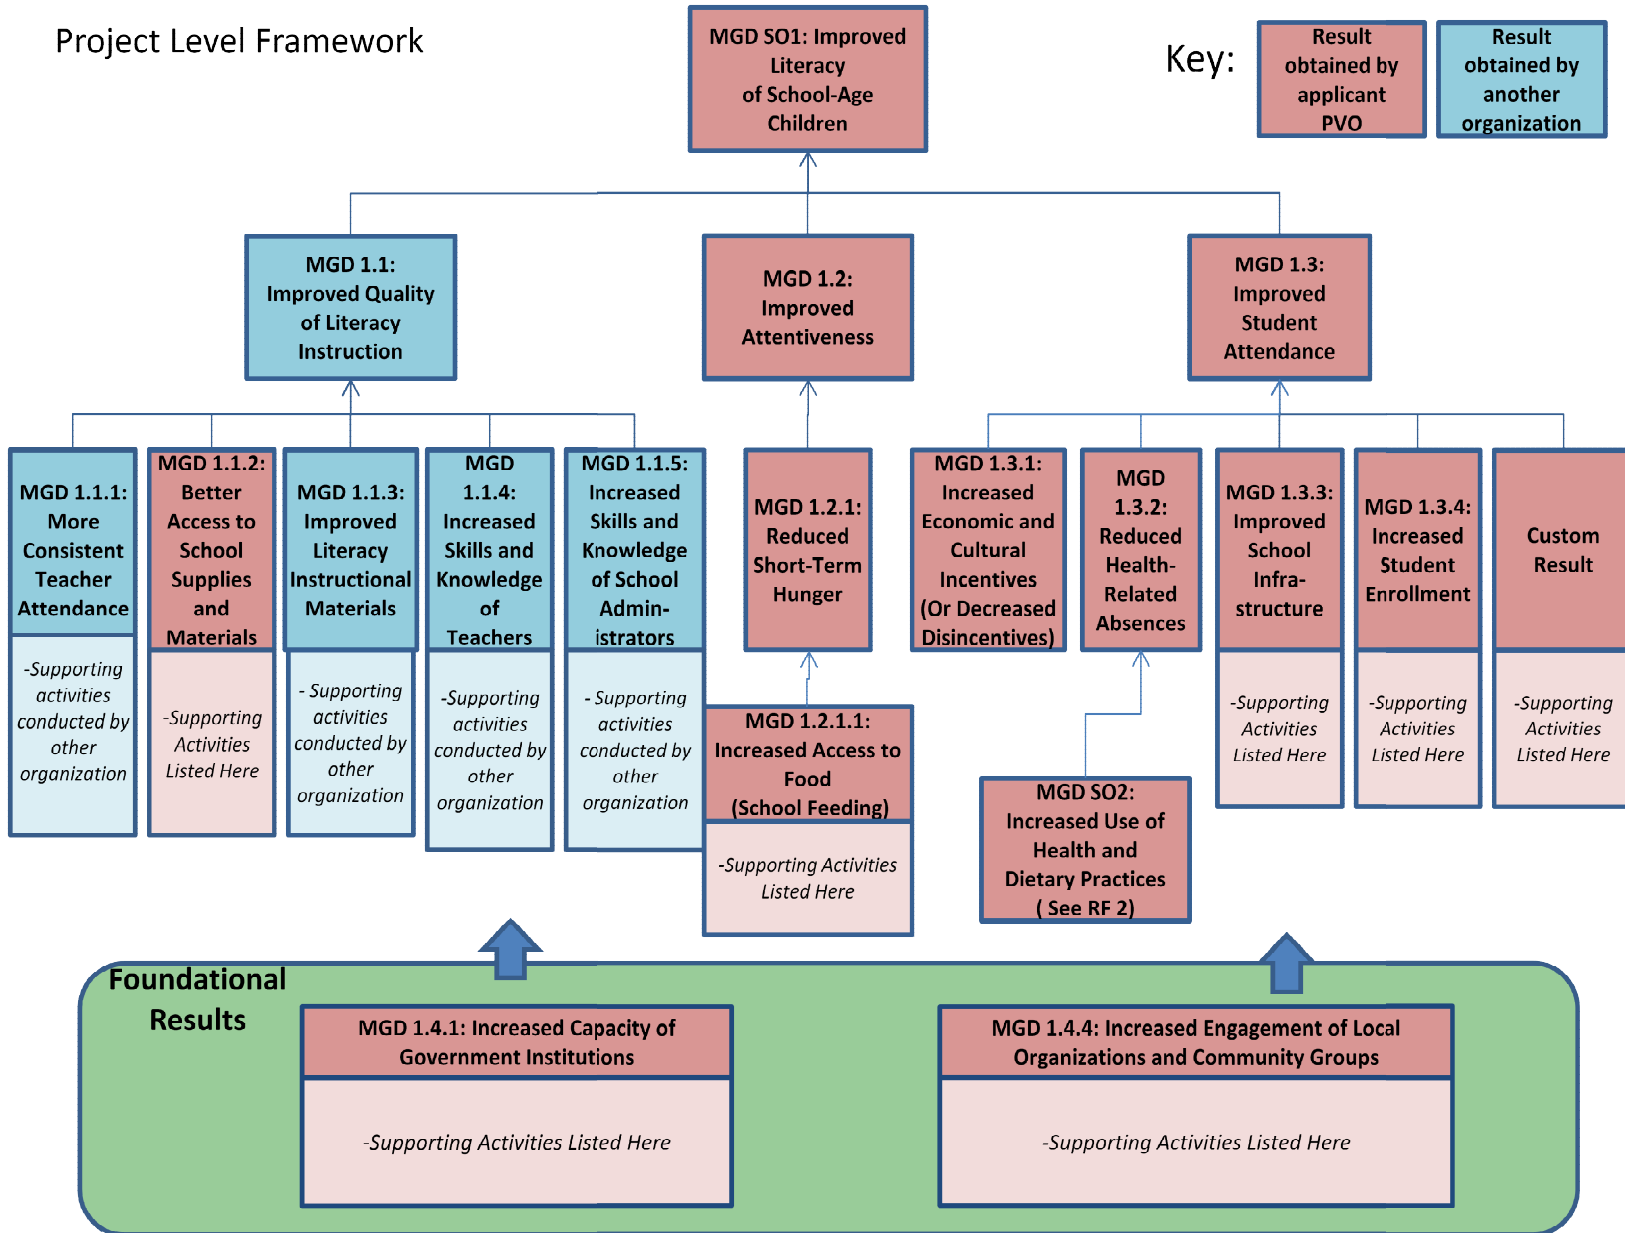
Project Level Framework

MGD SO1: Improved Literacy of School-Age Children

Key: Result obtained by applicant PVO

Result obtained by another organization

MGD 1.1: Improved Quality of Literacy Instruction

MGD 1.2: Improved Attentiveness

MGD 1.3: Improved Student Attendance

MGD 1.1.1: More Consistent Teacher Attendance

-Supporting activities conducted by other organization

MGD 1.1.2: Better Access to School Supplies and Materials

-Supporting Activities Listed Here

MGD 1.1.3: Improved Literacy Instructional Materials

- Supporting activities conducted by other organization

MGD 1.1.4: Increased Skills and Knowledge of Teachers

-Supporting activities conducted by other organization

MGD 1.1.5: Increased Skills and Knowledge of School Administrators

- Supporting activities conducted by other organization

MGD 1.2.1: Reduced Short-Term Hunger

MGD 1.2.1.1: Increased Access to Food (School Feeding)

-Supporting Activities Listed Here

MGD 1.3.1: Increased Economic and Cultural Incentives (Or Decreased Disincentives)

MGD 1.3.2: Reduced Health-Related Absences

MGD SO2: Increased Use of Health and Dietary Practices ( See RF 2)

MGD 1.3.3: Improved School Infrastructure

-Supporting Activities Listed Here

MGD 1.3.4: Increased Student Enrollment

-Supporting Activities Listed Here

Custom Result

-Supporting Activities Listed Here

Foundational Results

MGD 1.4.1: Increased Capacity of Government Institutions

-Supporting Activities Listed Here

MGD 1.4.4: Increased Engagement of Local Organizations and Community Groups

-Supporting Activities Listed Here